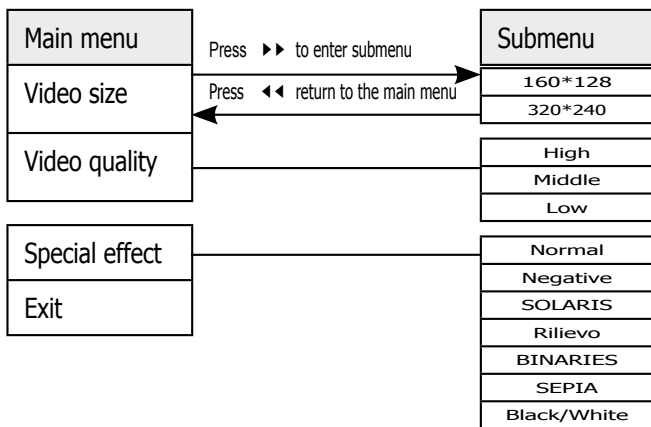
Main menu

Video size

Video quality

Special effect

Exit

Press ▶▶ to enter submenu

Press ◀◀ return to the main menu

Submenu

160*128

320*240

High

Middle

Low

Normal

Negative

SOLARIS

Rilievo

BINARIES

SEPIA

Black/White